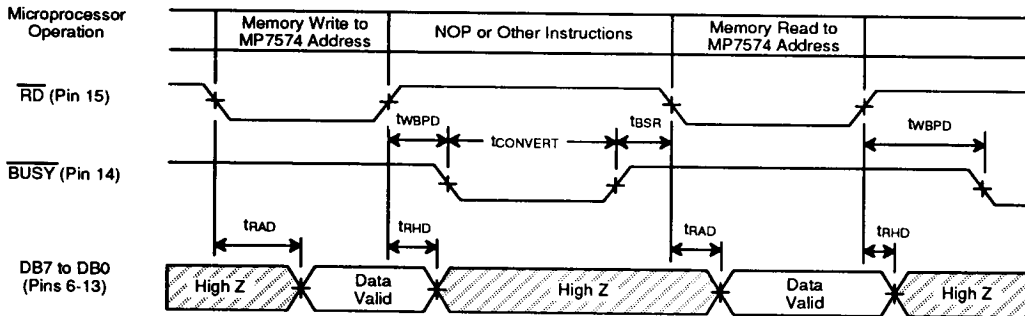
Microprocessor Operation

Memory Write to MP7574 Address

NOP or Other Instructions

Memory Read to MP7574 Address

$\overline{RD}$ (Pin 15)

$t_{WBPD}$

$t_{CONVERT}$

$t_{BSR}$

$t_{WBPD}$

$\overline{BUSY}$ (Pin 14)

$t_{RAD}$

$t_{RHD}$

$t_{RAD}$

$t_{RHD}$

DB7 to DB0 (Pins 6-13)

High Z

Data Valid

High Z

Data Valid

High Z